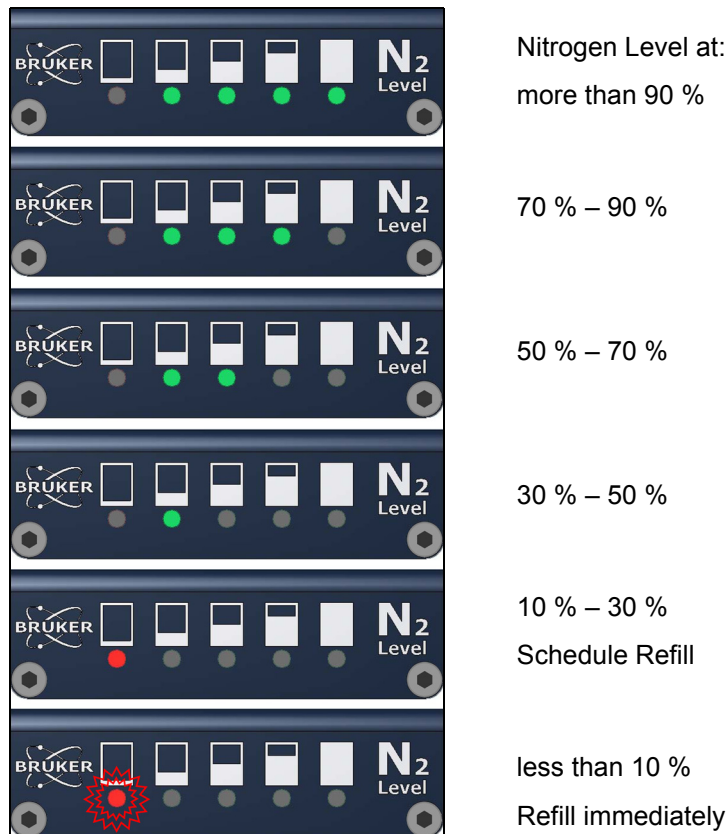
BRUKER $N_2$ Level

Nitrogen Level at: more than 90 %

BRUKER $N_2$ Level

70 % – 90 %

BRUKER $N_2$ Level

50 % – 70 %

BRUKER $N_2$ Level

30 % – 50 %

BRUKER $N_2$ Level

10 % – 30 %
Schedule Refill

BRUKER $N_2$ Level

less than 10 %
Refill immediately